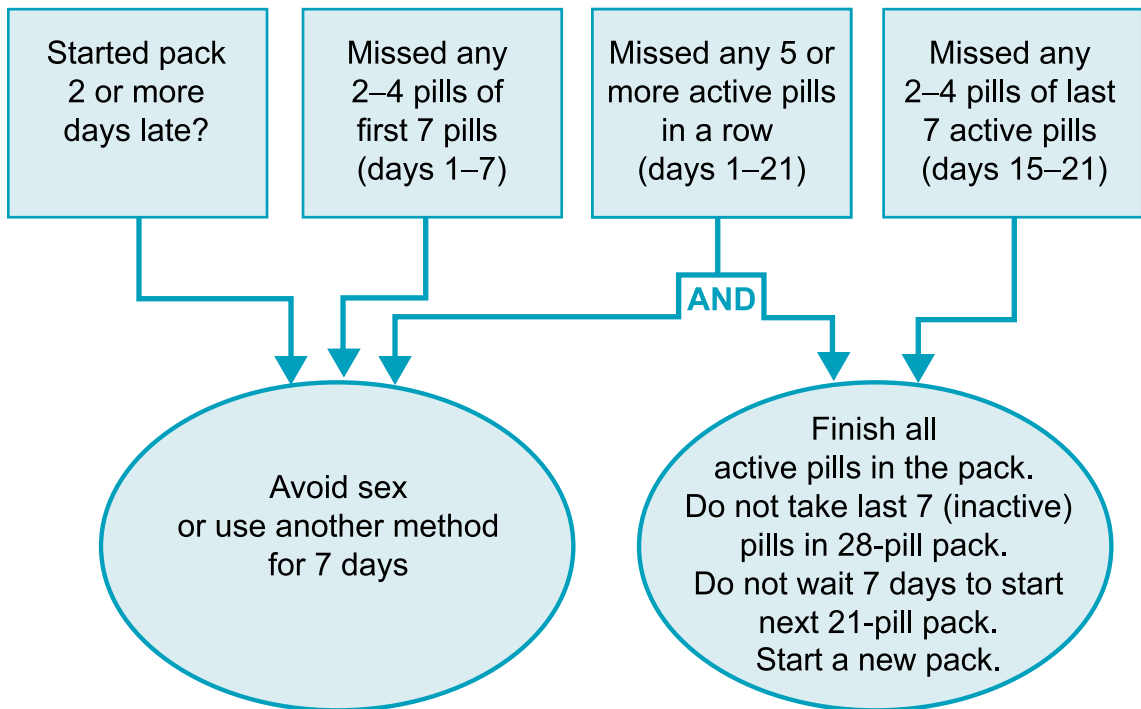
Started pack 2 or more days late?

Missed any 2–4 pills of first 7 pills (days 1–7)

Missed any 5 or more active pills in a row (days 1–21)

Missed any 2–4 pills of last 7 active pills (days 15–21)

AND

Avoid sex or use another method for 7 days

Finish all active pills in the pack. Do not take last 7 (inactive) pills in 28-pill pack. Do not wait 7 days to start next 21-pill pack. Start a new pack.